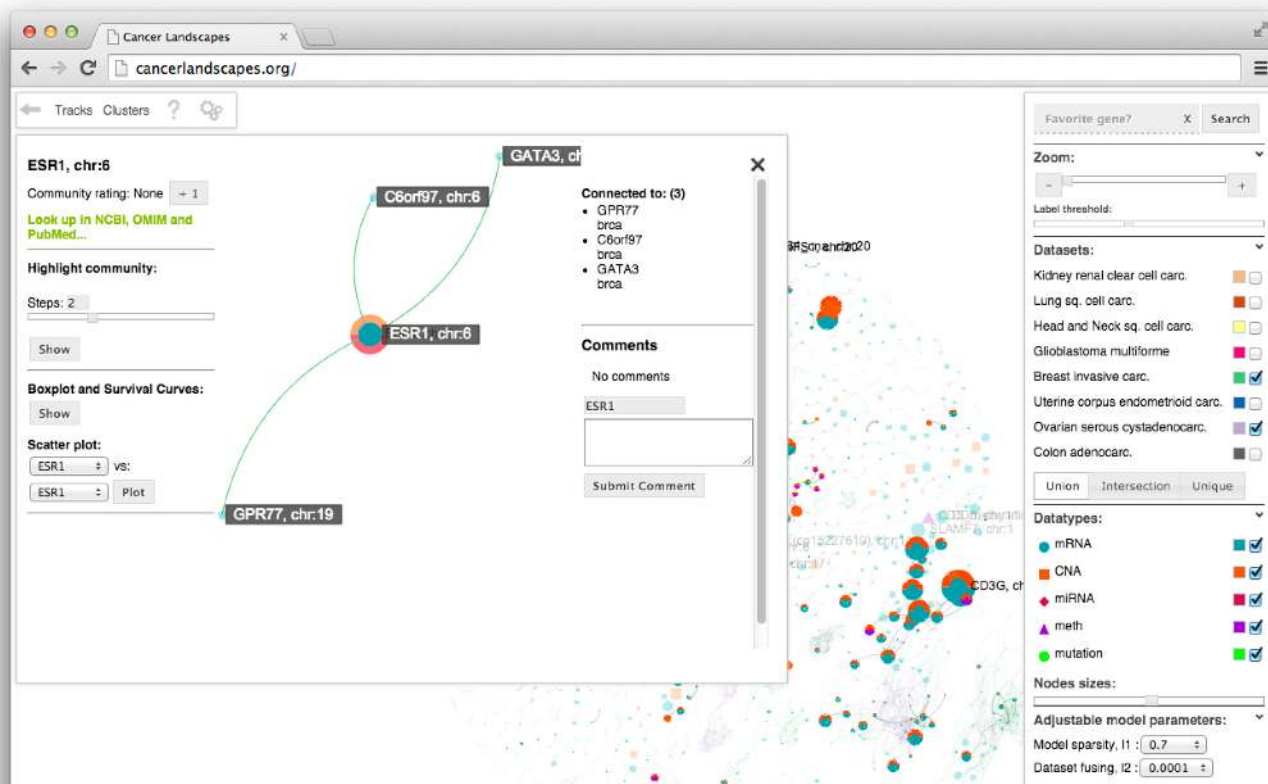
Cancer Landscapes ×
cancerlandscapes.org/

Tracks Clusters ?

ESR1, chr:6
Community rating: None + 1
Look up in NCBI, OMIM and PubMed...
Highlight community:
Steps: 2
Show
Boxplot and Survival Curves:
Show
Scatter plot:
ESR1 vs:
ESR1 Plot

GATA3, ch
C6orf97, chr:6
ESR1, chr:6
GPR77, chr:19

×
Connected to: (3)
• GPR77 brca
• C6orf97 brca
• GATA3 brca

Comments
No comments
ESR1
Submit Comment

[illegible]
CD3G, ch

Favorite gene? X Search
Zoom:
- +
Label threshold:
Datasets:
Kidney renal clear cell carc.
Lung sq. cell carc.
Head and Neck sq. cell carc.
Glioblastoma multiforme
Breast invasive carc.
Uterine corpus endometrioid carc.
Ovarian serous cystadenocarc.
Colon adenocarc.
Union Intersection Unique
Datatypes:
mRNA
CNA
miRNA
meth
mutation
Nodes sizes:
Adjustable model parameters:
Model sparsity, l1 : 0.7
Dataset fusing, l2 : 0.0001